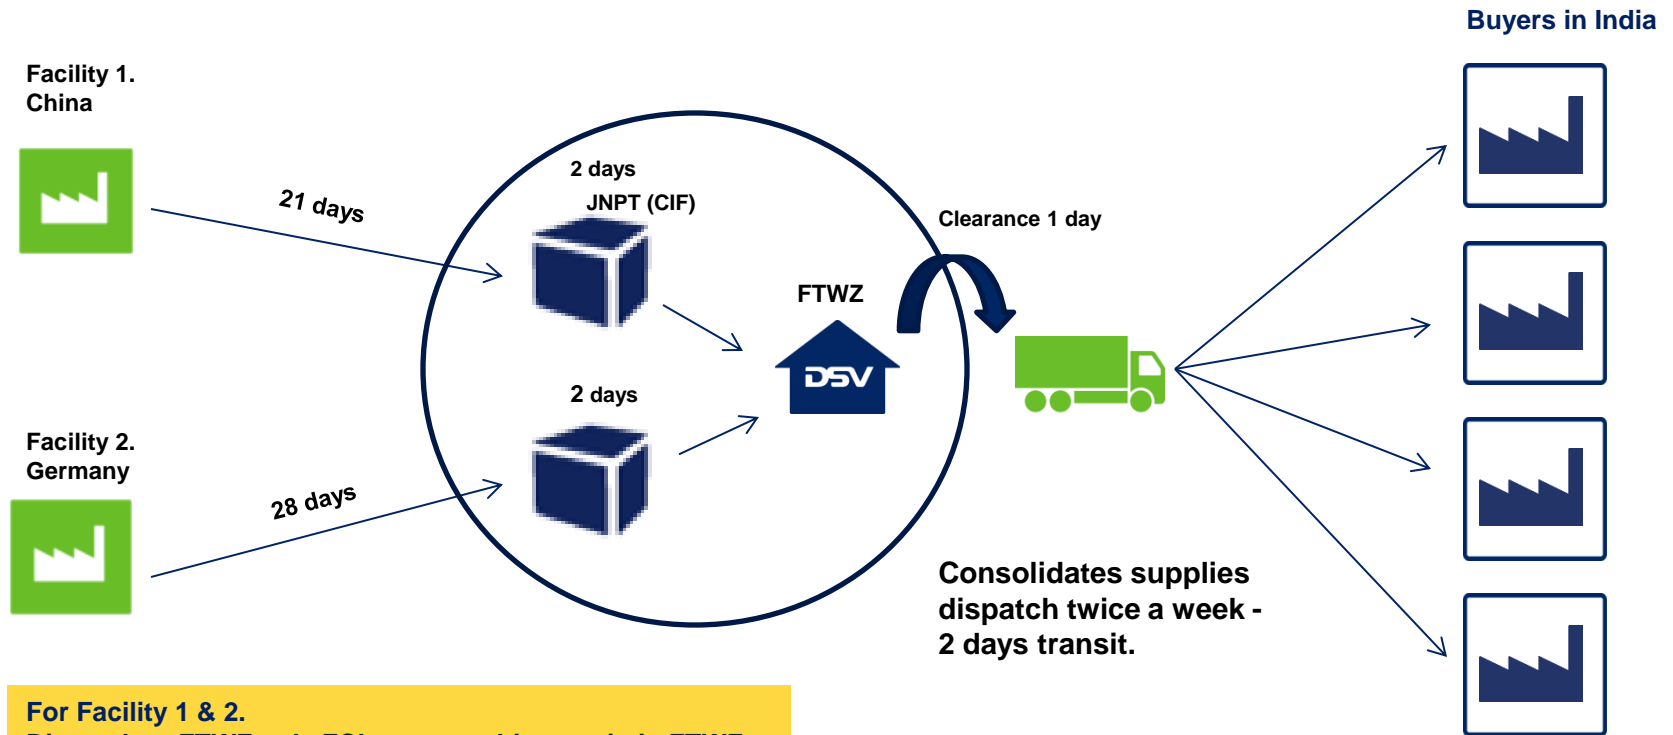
Buyers in India

Facility 1.
China

21 days

2 days

JNPT (CIF)

Clearance 1 day

FTWZ

DSV

2 days

Facility 2.
Germany

28 days

Consolidates supplies dispatch twice a week - 2 days transit.

For Facility 1 & 2.

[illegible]